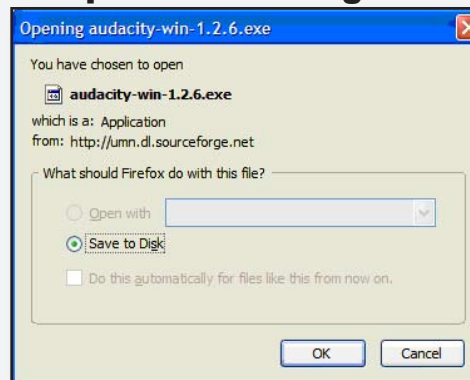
Opening audacity-win-1.2.6.exe

You have chosen to open

audacity-win-1.2.6.exe

which is a: Application
from: http://umn.dl.sourceforge.net

What should Firefox do with this file?

Open with

Save to Disk

Do this automatically for files like this from now on.

OK

Cancel